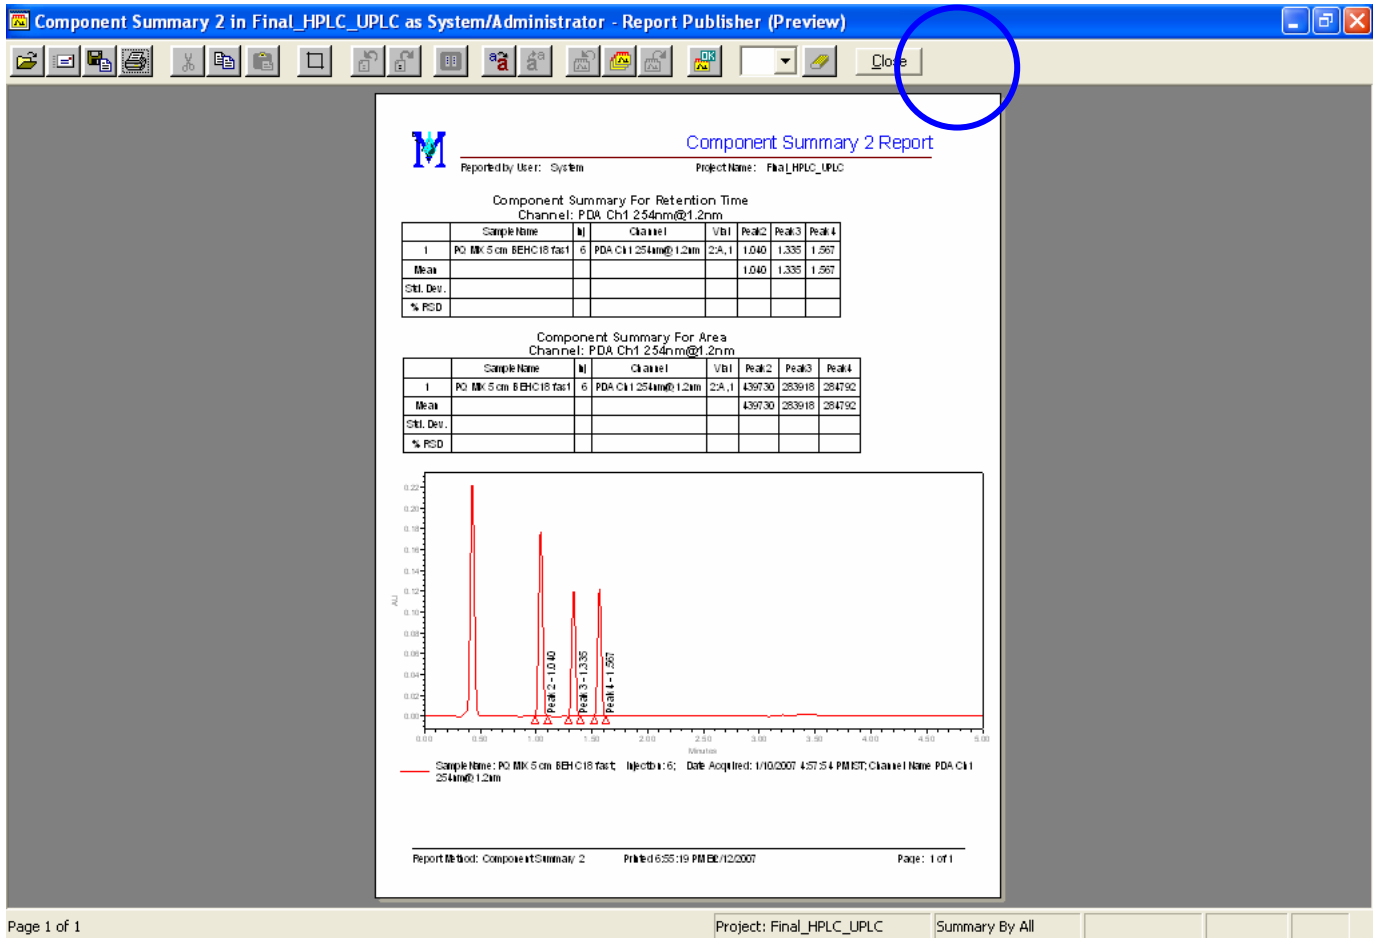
Component Summary 2 in Final_HPLC_UPLC as System/Administrator - Report Publisher (Preview)

Close

Component Summary 2 Report

Reported by User: System

Project Name: Final_HPLC_UPLC

Component Summary For Retention Time
Channel: PDA Ch1 254nm@1.2nm

| | Sample Name | Inj | Channel | Vial | Peak2 | Peak3 | Peak4 |
|---|---|---|---|---|---|---|---|
| 1 | PQ MIX 5 cm BEHC18 fast | 6 | PDA Ch1 254nm@1.2nm | 2:A,1 | 1.040 | 1.335 | 1.567 |
| Mean | | | | | 1.040 | 1.335 | 1.567 |
| Std. Dev. | | | | | | | |
| % RSD | | | | | | | |

Component Summary For Area
Channel: PDA Ch1 254nm@1.2nm

| | Sample Name | Inj | Channel | Vial | Peak2 | Peak3 | Peak4 |
|---|---|---|---|---|---|---|---|
| 1 | PQ MIX 5 cm BEHC18 fast | 6 | PDA Ch1 254nm@1.2nm | 2:A,1 | 439730 | 283918 | 284792 |
| Mean | | | | | 439730 | 283918 | 284792 |
| Std. Dev. | | | | | | | |
| % RSD | | | | | | | |

0.22 0.20 0.18 0.16 0.14 0.12 0.10 0.08 0.06 0.04 0.02 0.00
AU
Peak 2 - 1.040
Peak 3 - 1.335
Peak 4 - 1.567
0.00 0.50 1.00 1.50 2.00 2.50 3.00 3.50 4.00 4.50 5.00
Minutes

Sample Name: PQ MIX 5 cm BEHC18 fast; Injection: 6; Date Acquired: 1/10/2007 4:57:54 PM IST; Channel Name: PDA Ch1 254nm@1.2nm

Report Method: Component Summary 2 Printed 6:55:19 PM 12/12/2007 Page: 1 of 1

Page 1 of 1 Project: Final_HPLC_UPLC Summary By All